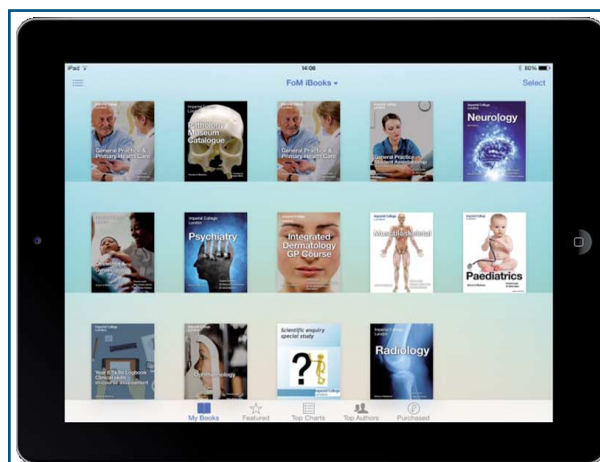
iPad
14:06
80%
FoM iBooks
Select

Imperial College London
General Practice & Primary Health Care

Pathology Museum Catalogue

Imperial College London
General Practice & Primary Health Care

Imperial College London
General Practice Student Assistantship

Imperial College London
Neurology

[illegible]

Imperial College London
Psychiatry

Imperial College London
Integrated Dermatology GP Course

Musculoskeletal

Imperial College London
Paediatrics

Imperial College London
Your BSc to Logbook Clinical skills encounter assessment

Ophthalmology

Scientific enquiry special study

Imperial College London
Radiology

My Books
Featured
Top Charts
Top Authors
Purchased